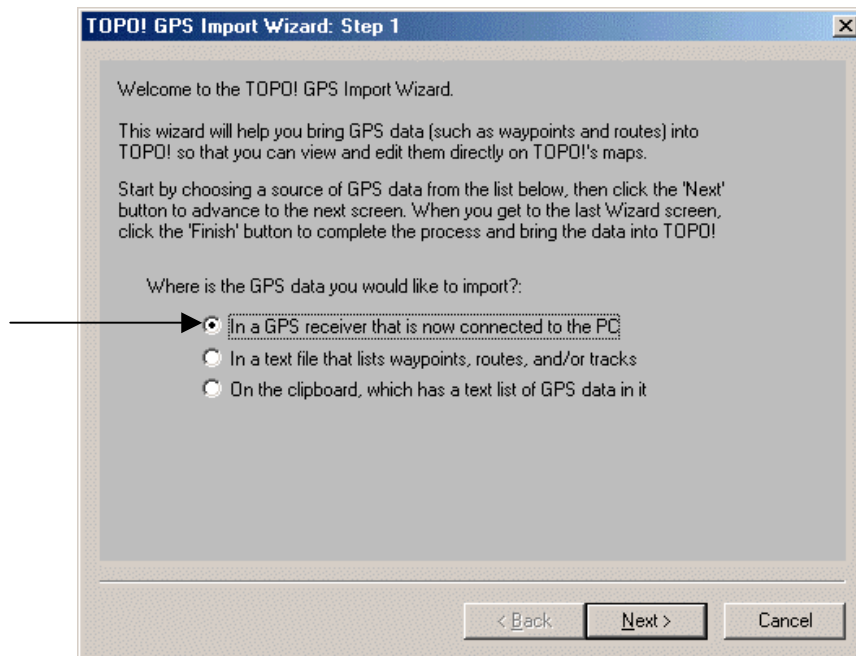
TOPO! GPS Import Wizard: Step 1

Welcome to the TOPO! GPS Import Wizard.

This wizard will help you bring GPS data (such as waypoints and routes) into TOPO! so that you can view and edit them directly on TOPO!'s maps.

Start by choosing a source of GPS data from the list below, then click the 'Next' button to advance to the next screen. When you get to the last Wizard screen, click the 'Finish' button to complete the process and bring the data into TOPO!

Where is the GPS data you would like to import?:

In a GPS receiver that is now connected to the PC

In a text file that lists waypoints, routes, and/or tracks

On the clipboard, which has a text list of GPS data in it

< Back

Next >

Cancel